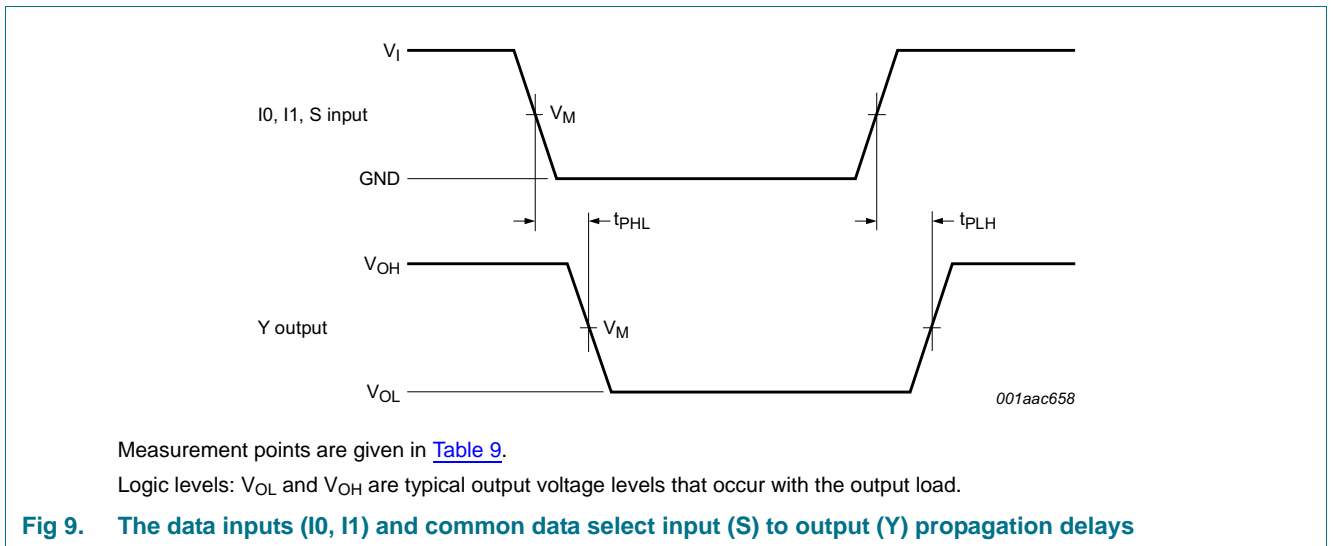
$V_I$

I0, I1, S input

$V_M$

GND

$t_{PHL}$

$t_{PLH}$

$V_{OH}$

Y output

$V_M$

$V_{OL}$

001aac658

Measurement points are given in Table 9.

Logic levels: $V_{OL}$ and $V_{OH}$ are typical output voltage levels that occur with the output load.

Fig 9. The data inputs (I0, I1) and common data select input (S) to output (Y) propagation delays